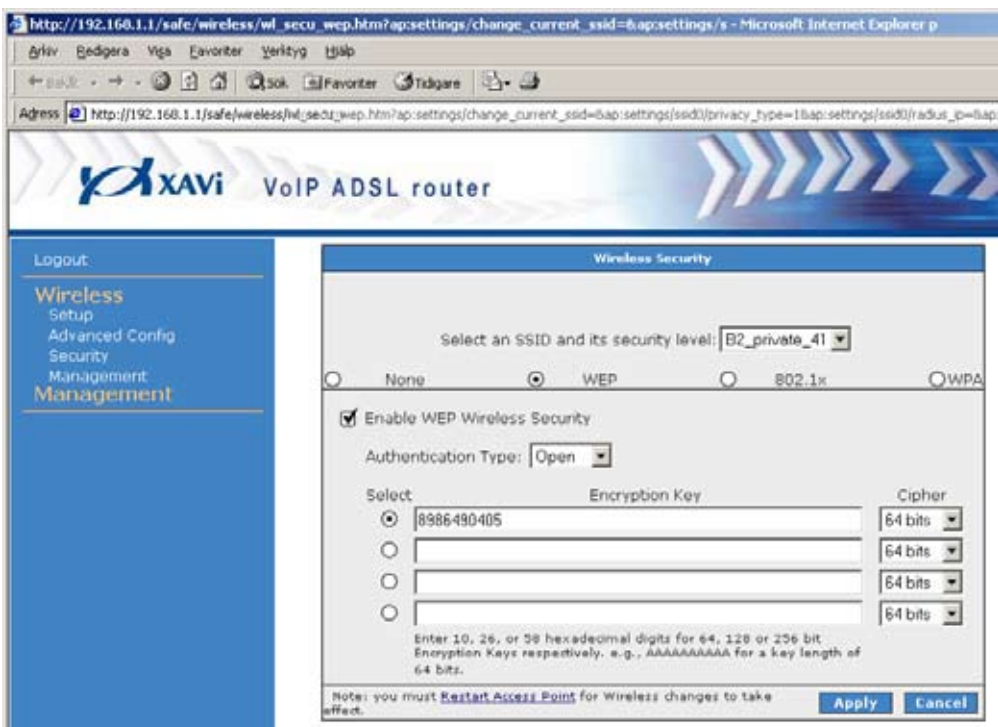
http://192.168.1.1/safe/wireless/wl_secu_wep.htm?ap:settings/change_current_ssid=&ap:settings/s - Microsoft Internet Explorer p

Arkiv Redigera Visa Favoriter Verktyg Hjälp

Bakåt Sök Favoriter Tidigare

Adress http://192.168.1.1/safe/wireless/wl_secu_wep.htm?ap:settings/change_current_ssid=&ap:settings/ssid0/privacy_type=1&ap:settings/ssid0/radius_ip=&ap:

XAVi VoIP ADSL router

Logout

Wireless
Setup
Advanced Config
Security
Management
Management

Wireless Security

Select an SSID and its security level: B2_private_41

None WEP 802.1x WPA

Enable WEP Wireless Security

Authentication Type: Open

| Select | Encryption Key | Cipher |
|---|---|---|
| ⦿ | 8986490405 | 64 bits |
| ○ | | 64 bits |
| ○ | | 64 bits |
| ○ | | 64 bits |

Enter 10, 26, or 58 hexadecimal digits for 64, 128 or 256 bit Encryption Keys respectively. e.g., AAAAAAAAAA for a key length of 64 bits.

Note: you must Restart Access Point for Wireless changes to take effect.

Apply Cancel